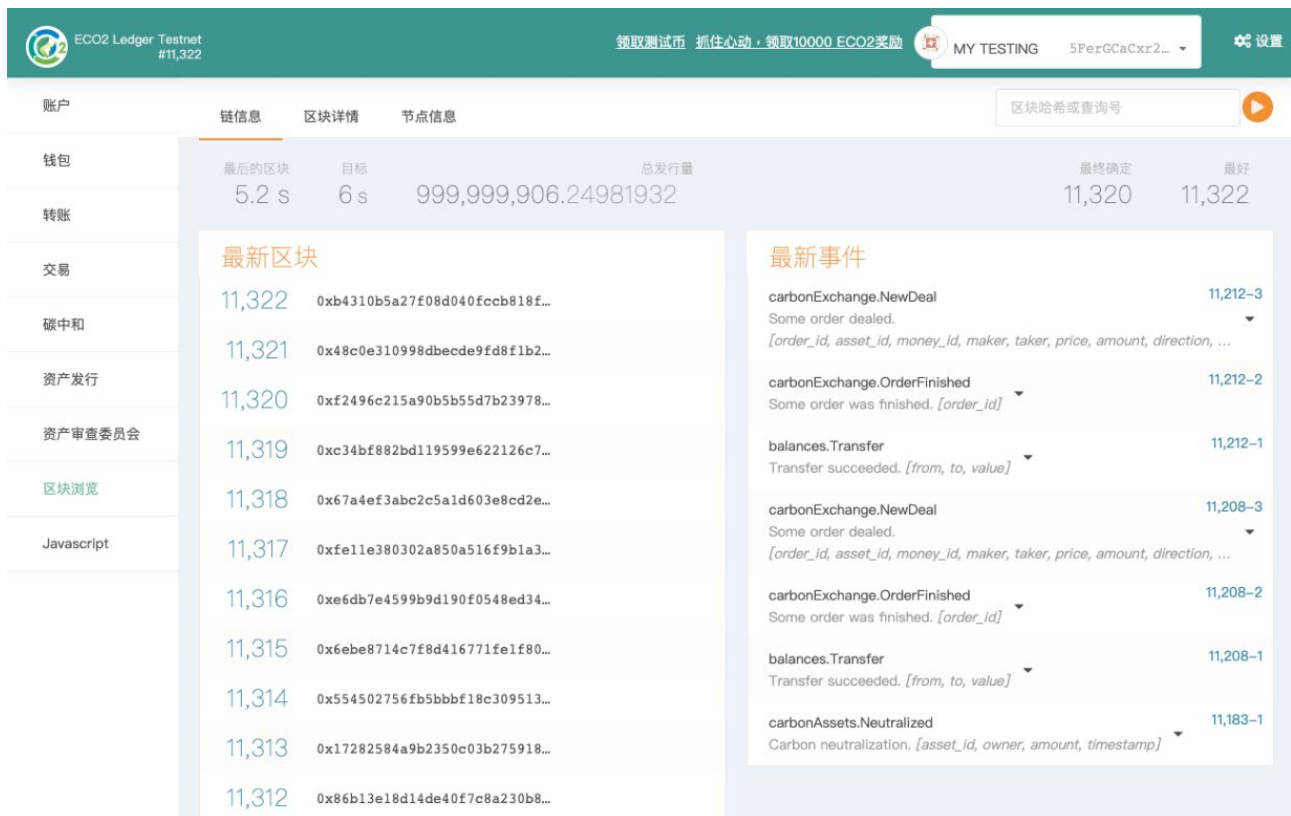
ECO2 Ledger Testnet
#11,322

领取测试币 抓住心动，领取10000 ECO2奖励

MY TESTING 5FerGCaCxr2...

设置

账户
钱包
转账
交易
碳中和
资产发行
资产审查委员会
区块浏览
Javascript

链信息 区块详情 节点信息

区块哈希或查询号

最后的区块
5.2 s

目标
6 s

总发行量
999,999,906.24981932

最终确定
11,320

最好
11,322

最新区块

| | |
|---|---|
| 11,322 | 0xb4310b5a27f08d040fccb818f... |
| 11,321 | 0x48c0e310998dbecde9fd8f1b2... |
| 11,320 | 0xf2496c215a90b5b55d7b23978... |
| 11,319 | 0xc34bf882bd119599e622126c7... |
| 11,318 | 0x67a4ef3abc2c5a1d603e8cd2e... |
| 11,317 | 0xfe11e380302a850a516f9b1a3... |
| 11,316 | 0xe6db7e4599b9d190f0548ed34... |
| 11,315 | 0x6ebe8714c7f8d416771fe1f80... |
| 11,314 | 0x554502756fb5bbbf18c309513... |
| 11,313 | 0x17282584a9b2350c03b275918... |
| 11,312 | 0x86b13e18d14de40f7c8a230b8... |

最新事件

carbonExchange.NewDeal
Some order dealed.
[order_id, asset_id, money_id, maker, taker, price, amount, direction, ...
11,212–3

carbonExchange.OrderFinished
Some order was finished. [order_id]
11,212–2

balances.Transfer
Transfer succeeded. [from, to, value]
11,212–1

carbonExchange.NewDeal
Some order dealed.
[order_id, asset_id, money_id, maker, taker, price, amount, direction, ...
11,208–3

carbonExchange.OrderFinished
Some order was finished. [order_id]
11,208–2

balances.Transfer
Transfer succeeded. [from, to, value]
11,208–1

carbonAssets.Neutralized
Carbon neutralization. [asset_id, owner, amount, timestamp]
11,183–1